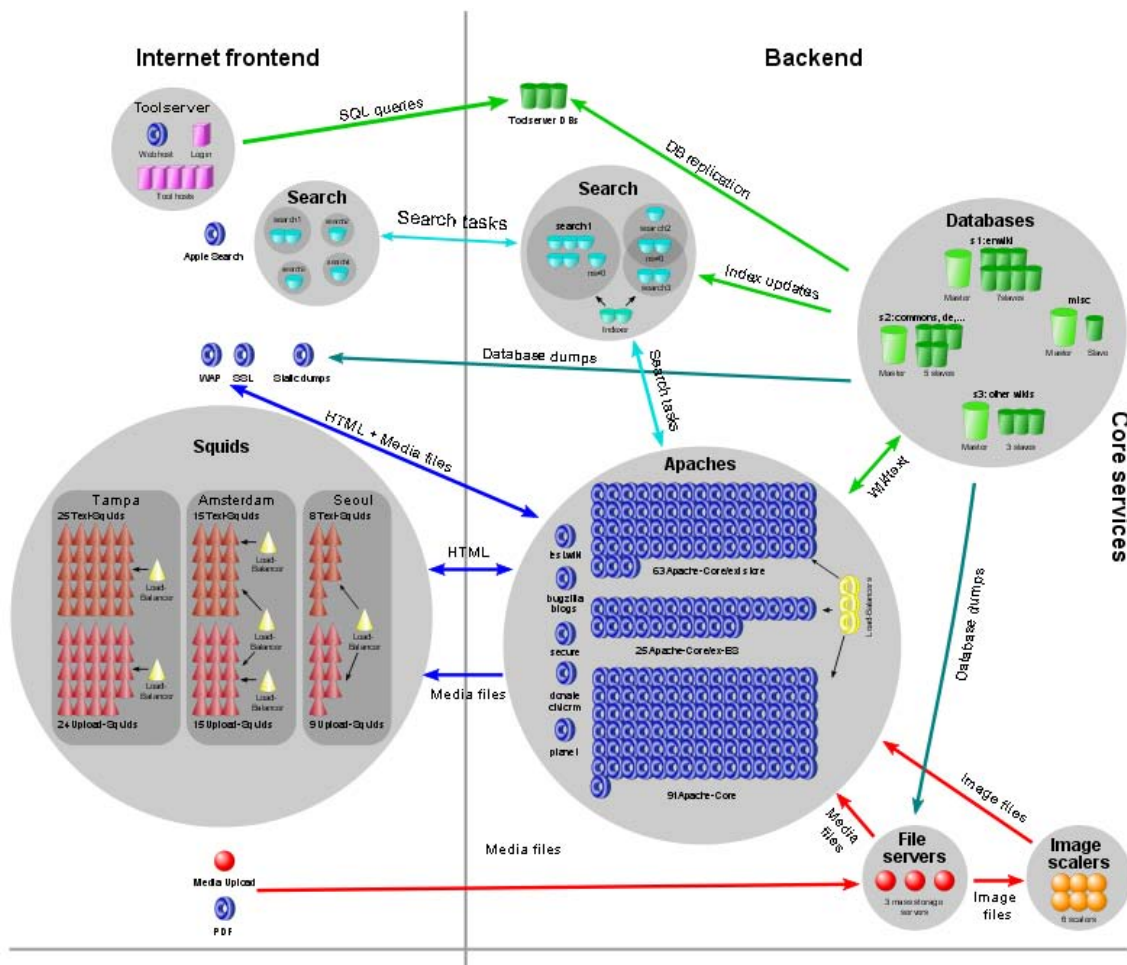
Internet frontend

Backend

Toolserver

Webhost

Login

Tool hosts

SQL queries

Toolserver DBs

DB replication

Search

search1

search2

search3

search4

Apple Search

Search tasks

Search

search1

search2

rest

rest

search3

Indexer

Index updates

Databases

s1:enwiki

Master

7slaves

misc

s2:commons, de,...

Master

Slave

Master

5 slaves

s3: other wikis

Master

3 slaves

WAP

SSL

Static dumps

Database dumps

Search tasks

HTML + Media files

Squids

Tampa

25 Text-Squids

Load-Balancer

Load-Balancer

24 Upload-Squids

Amsterdam

15 Text-Squids

Load-Balancer

Load-Balancer

Load-Balancer

15 Upload-Squids

Seoul

8 Text-Squids

Load-Balancer

9 Upload-Squids

HTML

Media files

Apaches

es.wiki

bugzilla blogs

secure

donate civicrm

planet

63 Apache-Core/external store

25 Apache-Core/ex-ES

91 Apache-Core

Load Balancers

Wikitext

Core services

Database dumps

Image files

Media files

File servers

3 main storage servers

Image files

Image scalers

6 scalers

Media files

Media Upload

PDF